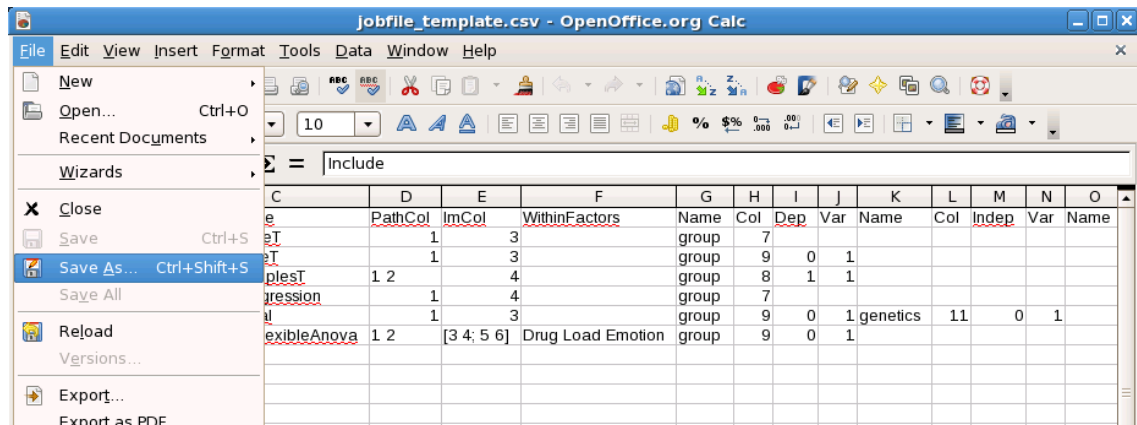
jobfile_template.csv - OpenOffice.org Calc

File Edit View Insert Format Tools Data Window Help

New
Open... Ctrl+O
Recent Documents
Wizards
Close
Save Ctrl+S
Save As... Ctrl+Shift+S
Save All
Reload
Versions...
Export...
Export as PDF

10

Σ = Include

| C | D | E | F | G | H | I | J | K | L | M | N | O |
|---|---|---|---|---|---|---|---|---|---|---|---|---|
| e | PathCol | ImCol | WithinFactors | Name | Col | Dep | Var | Name | Col | Indep | Var | Name |
| eT | 1 | 3 | | group | 7 | | | | | | | |
| eT | 1 | 3 | | group | 9 | 0 | 1 | | | | | |
| plesT | 1 2 | 4 | | group | 8 | 1 | 1 | | | | | |
| gression | 1 | 4 | | group | 7 | | | | | | | |
| l | 1 | 3 | | group | 9 | 0 | 1 | genetics | 11 | 0 | 1 | |
| exibleAnova | 1 2 | [3 4; 5 6] | Drug Load Emotion | group | 9 | 0 | 1 | | | | | |